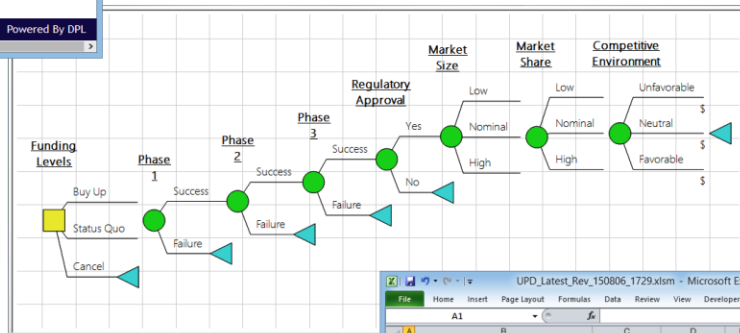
Powered By DPL

Funding Levels

Buy Up

Status Quo

Cancel

Phase 1

Success

Failure

Phase 2

Success

Failure

Phase 3

Success

Failure

Regulatory Approval

Yes

No

Market Size

Low

Nominal

High

Market Share

Low

Nominal

High

Competitive Environment

Unfavorable

Neutral

Favorable

$

$

$

UPD_Latest_Rev_150806_1729.xlsm - Microsoft E

File Home Insert Page Layout Formulas Data Review View Developer

A1

$f_x$

A B C D